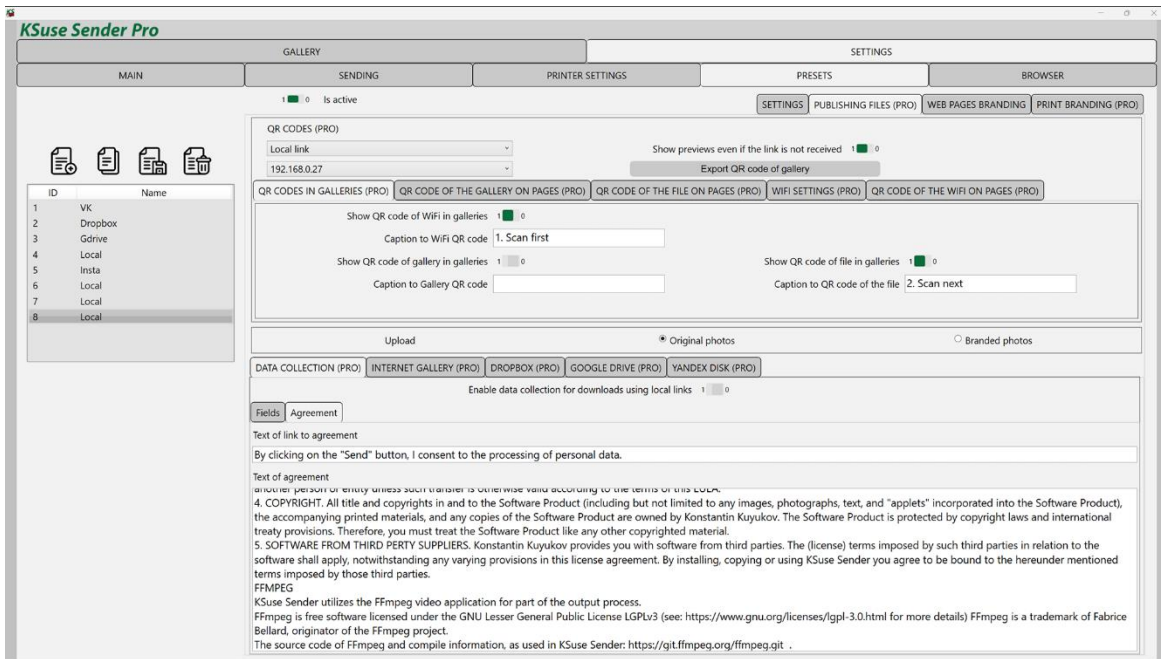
KSuse Sender Pro

GALLERY
SETTINGS
MAIN
SENDING
PRINTER SETTINGS
PRESETS
BROWSER

1 0 Is active

SETTINGS | PUBLISHING FILES (PRO) | WEB PAGES BRANDING | PRINT BRANDING (PRO)

| ID | Name |
|---|---|
| 1 | VK |
| 2 | Dropbox |
| 3 | Gdrive |
| 4 | Local |
| 5 | Insta |
| 6 | Local |
| 7 | Local |
| 8 | Local |

QR CODES (PRO)
Local link
192.168.0.27
Show previews even if the link is not received 1 0
Export QR code of gallery

QR CODES IN GALLERIES (PRO) | QR CODE OF THE GALLERY ON PAGES (PRO) | QR CODE OF THE FILE ON PAGES (PRO) | WIFI SETTINGS (PRO) | QR CODE OF THE WIFI ON PAGES (PRO)

Show QR code of WiFi in galleries 1 0
Caption to WiFi QR code 1. Scan first
Show QR code of gallery in galleries 1 0
Show QR code of file in galleries 1 0
Caption to Gallery QR code
Caption to QR code of the file 2. Scan next

Upload
Original photos
Branded photos

DATA COLLECTION (PRO) | INTERNET GALLERY (PRO) | DROPBOX (PRO) | GOOGLE DRIVE (PRO) | YANDEX DISK (PRO)

Enable data collection for downloads using local links 1 0

Fields | Agreement

Text of link to agreement
By clicking on the "Send" button, I consent to the processing of personal data.

Text of agreement
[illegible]
4. COPYRIGHT. All title and copyrights in and to the Software Product (including but not limited to any images, photographs, text, and "applets" incorporated into the Software Product), the accompanying printed materials, and any copies of the Software Product are owned by Konstantin Kuyukov. The Software Product is protected by copyright laws and international treaty provisions. Therefore, you must treat the Software Product like any other copyrighted material.
5. SOFTWARE FROM THIRD PERTY SUPPLIERS. Konstantin Kuyukov provides you with software from third parties. The (license) terms imposed by such third parties in relation to the software shall apply, notwithstanding any varying provisions in this license agreement. By installing, copying or using KSuse Sender you agree to be bound to the hereunder mentioned terms imposed by those third parties.
FFMPEG
KSuse Sender utilizes the FFmpeg video application for part of the output process.
FFmpeg is free software licensed under the GNU Lesser General Public License LGPLv3 (see: https://www.gnu.org/licenses/lgpl-3.0.html for more details) FFmpeg is a trademark of Fabrice Bellard, originator of the FFmpeg project.
The source code of FFmpeg and compile information, as used in KSuse Sender: https://git.ffmpeg.org/ffmpeg.git .